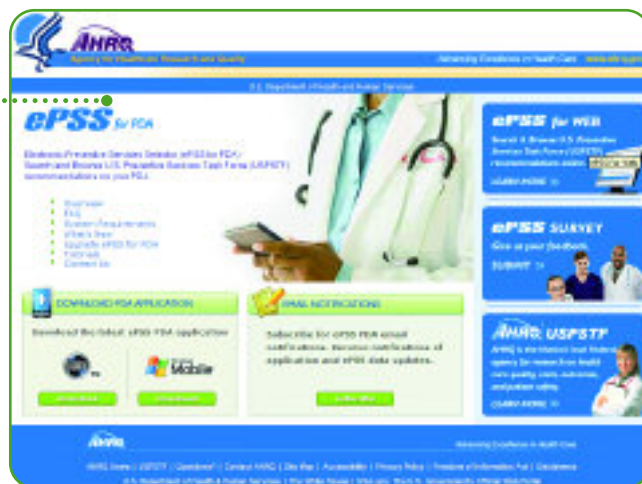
AHRQ
Agency for Healthcare Research and Quality
Advancing Excellence in Health Care
U.S. Department of Health and Human Services

ePSS for PDA

Electronic Preventive Services Selector (ePSS) for PDA / Search and Browse U.S. Preventive Services Task Force (USPSTF) recommendations on your PDA

Overview
FAQ
System Requirements
What's New
Update ePSS for PDA
Tutorials
Contact Us

DOWNLOAD PDA APPLICATION
Download the latest ePSS PDA application
Mobile

EMAIL NOTIFICATIONS
Subscribe for ePSS PDA email notifications. Receive notifications of application and ePSS data updates.

ePSS for WEB
Search & Browse U.S. Preventive Services Task Force (USPSTF) recommendations online
LEARN MORE

ePSS SURVEY
Give us your feedback
SUBMIT

AHRQ USPSTF
LEARN MORE

AHRQ
Advancing Excellence in Health Care
AHRQ Home | USPSTF | Questions? | Contact AHRQ | Site Map | Accessibility | Privacy Policy | Freedom of Information Act | Disclaimers
U.S. Department of Health & Human Services | The White House | USA.gov: The U.S. Government's Official Web Portal